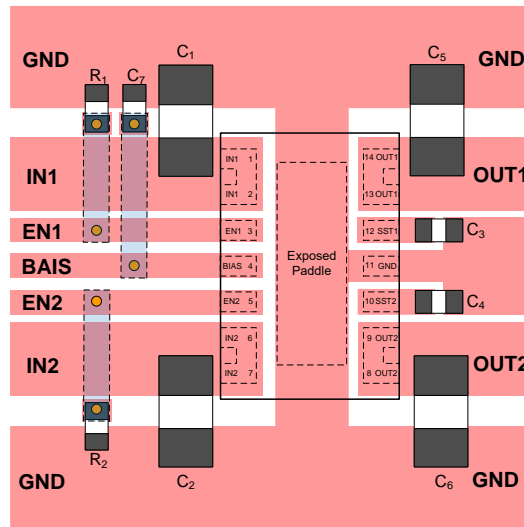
GND
$R_1$
$C_7$
$C_1$
$C_5$
GND
IN1
IN1 1
IN1 2
14 OUT1
13 OUT1
OUT1
EN1
EN1 3
12 SST1
$C_3$
BAIS
BIAS 4
Exposed Paddle
11 GND
EN2
EN2 5
10 SST2
$C_4$
IN2
IN2 6
IN2 7
9 OUT2
8 OUT2
OUT2
$R_2$
GND
$C_2$
$C_6$
GND